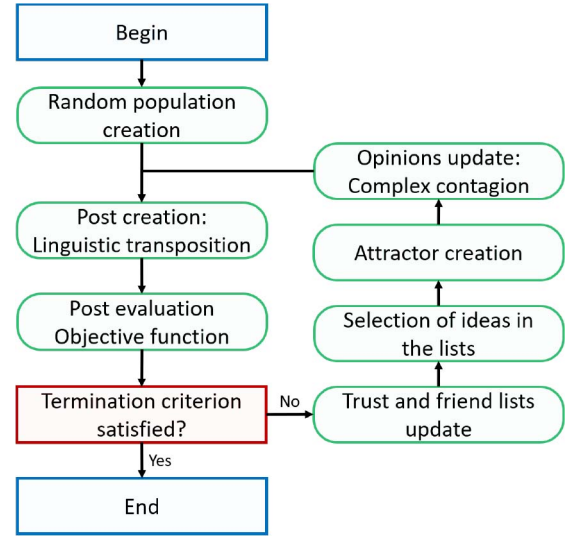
Begin

Random population creation

Post creation: Linguistic transposition

Post evaluation Objective function

Termination criterion satisfied?

No

Yes

End

Trust and friend lists update

Selection of ideas in the lists

Attractor creation

Opinions update: Complex contagion